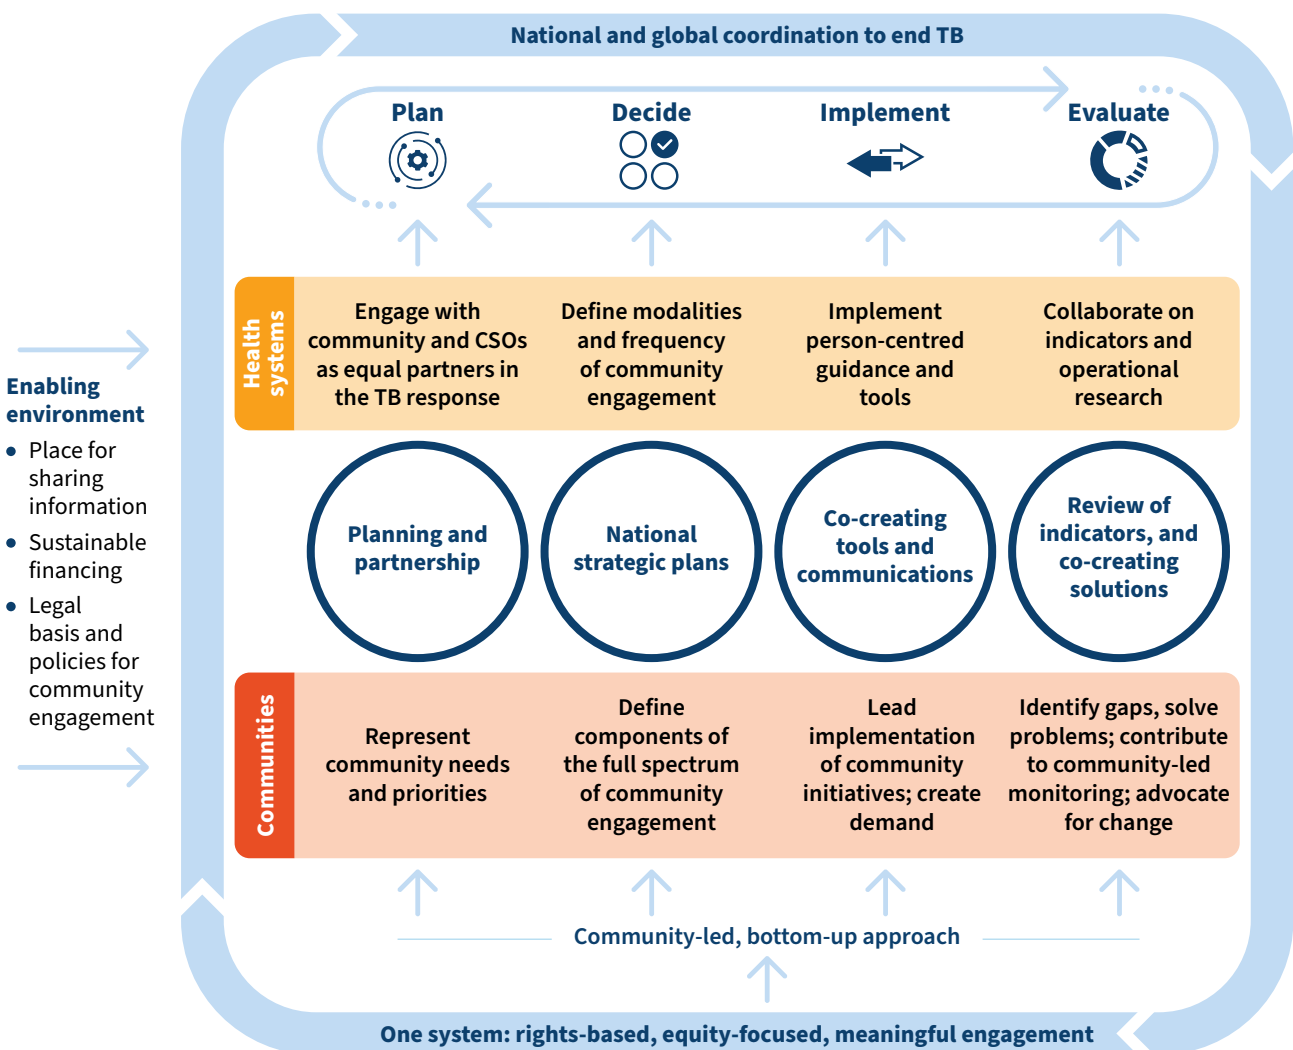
National and global coordination to end TB

Plan

Decide

Implement

Evaluate

Health systems

Engage with community and CSOs as equal partners in the TB response

Define modalities and frequency of community engagement

Implement person-centred guidance and tools

Collaborate on indicators and operational research

Enabling environment

- Place for sharing information
- Sustainable financing
- Legal basis and policies for community engagement

Planning and partnership

National strategic plans

Co-creating tools and communications

Review of indicators, and co-creating solutions

Communities

Represent community needs and priorities

Define components of the full spectrum of community engagement

Lead implementation of community initiatives; create demand

Identify gaps, solve problems; contribute to community-led monitoring; advocate for change

Community-led, bottom-up approach

One system: rights-based, equity-focused, meaningful engagement